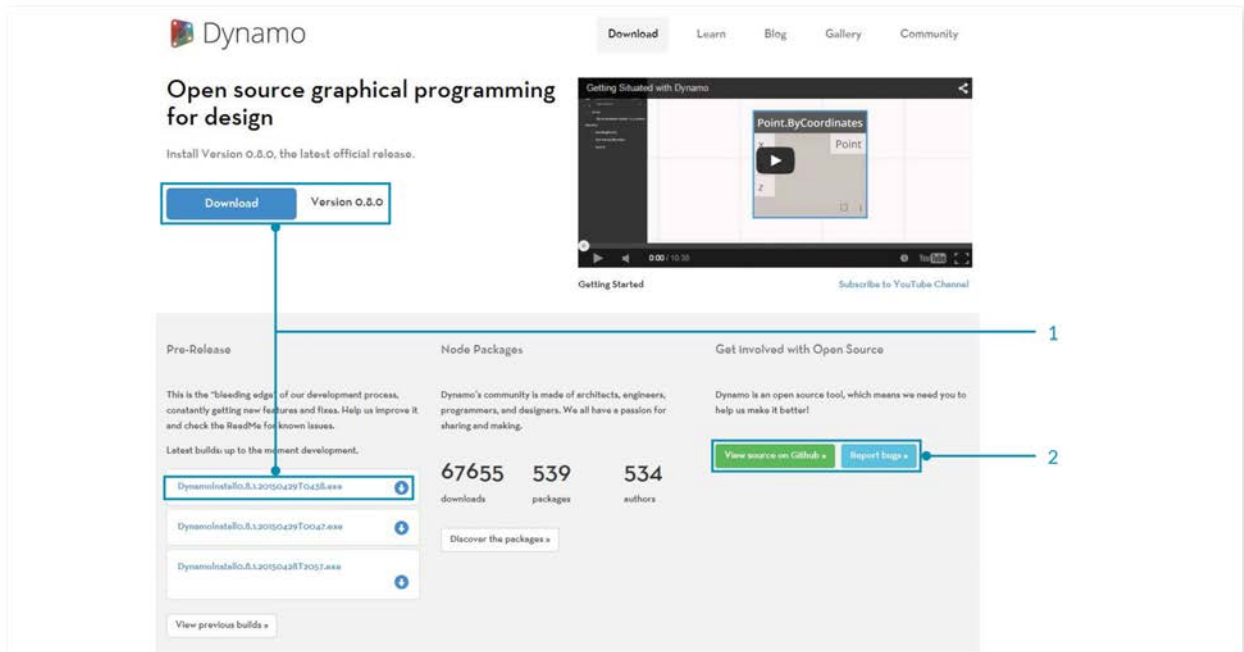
Dynamo

Download Learn Blog Gallery Community

Open source graphical programming for design

Install Version 0.8.0, the latest official release.

Download Version 0.8.0

Getting Situated with Dynamo

Point.ByCoordinates

x

Point

z

0:00 / 10:38

Getting Started

Subscribe to YouTube Channel

Pre-Release

This is the "bleeding edge" of our development process, constantly getting new features and fixes. Help us improve it and check the ReadMe for known issues.

Latest builds: up to the moment development.

DynamoInstall0.8.1.20150429T0458.exe

DynamoInstall0.8.1.20150429T0047.exe

DynamoInstall0.8.1.20150428T2057.exe

View previous builds »

Node Packages

Dynamo's community is made of architects, engineers, programmers, and designers. We all have a passion for sharing and making.

67655 downloads

539 packages

534 authors

Discover the packages »

Get involved with Open Source

Dynamo is an open source tool, which means we need you to help us make it better!

View source on Github »

Report bugs »

1

2